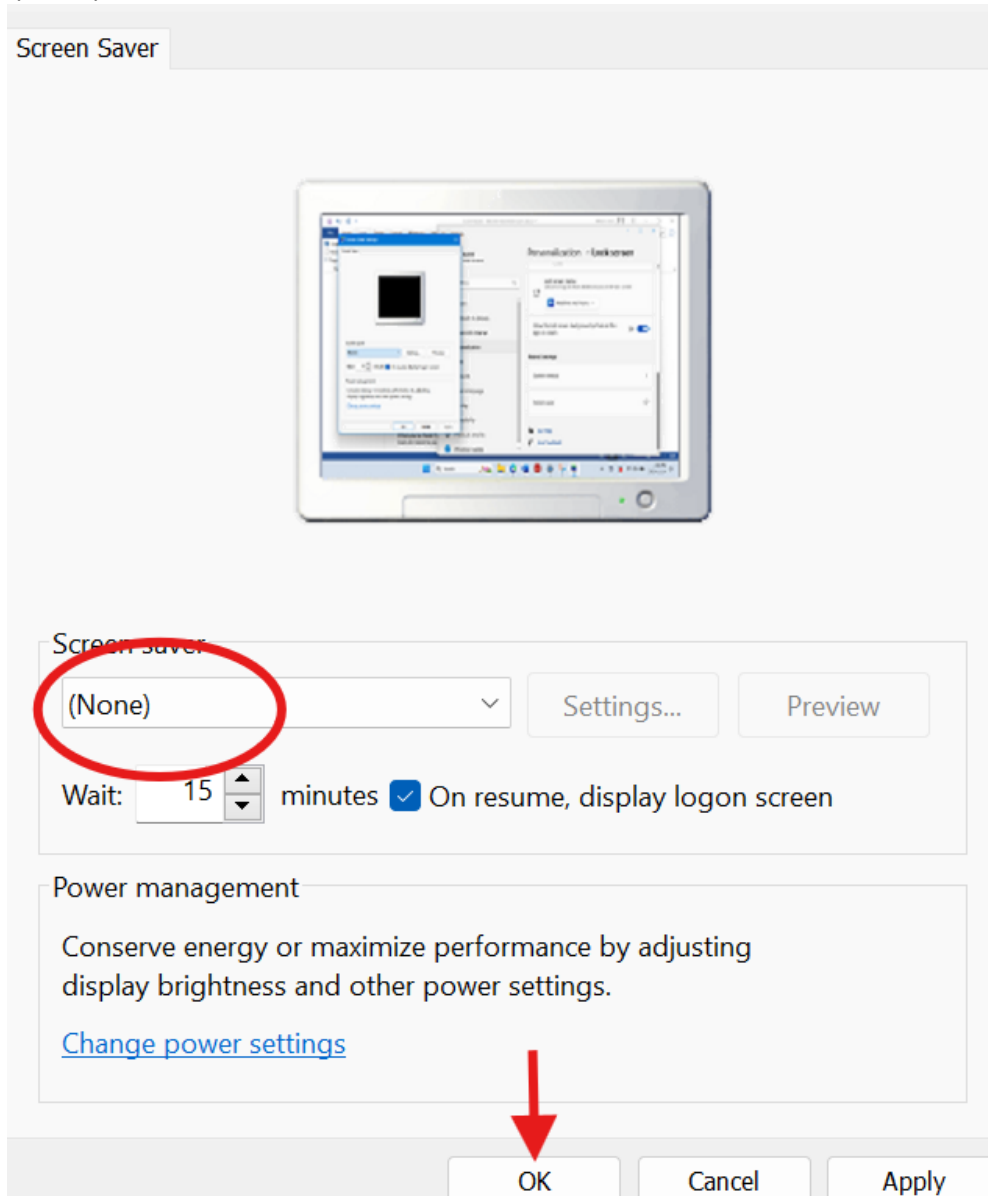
Screen Saver

Personalization > Lock screen

Screen saver

(None)

Settings...

Preview

Wait: 15 minutes On resume, display logon screen

Power management

Conserve energy or maximize performance by adjusting display brightness and other power settings.

Change power settings

OK

Cancel

Apply